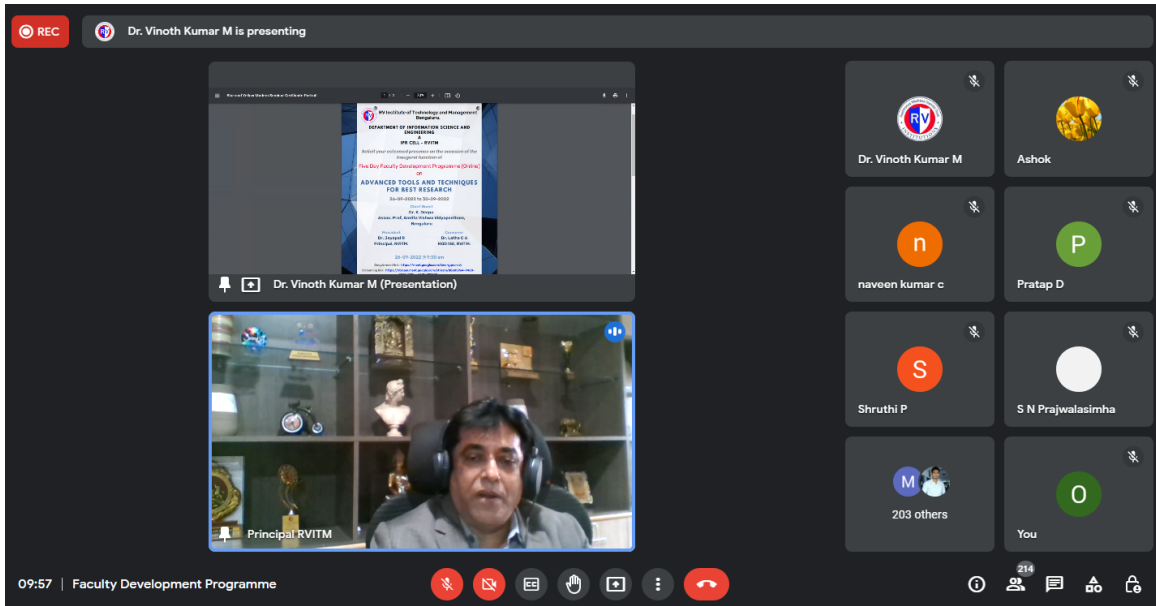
REC

Dr. Vinoth Kumar M is presenting

RV Institute of Technology and Management
Bengaluru

DEPARTMENT OF INFORMATION SCIENCE AND ENGINEERING
&
IPR CELL - RVITM

Five Day Faculty Development Programme (Online)
on
ADVANCED TOOLS AND TECHNIQUES FOR BEST RESEARCH

26-09-2022 to 30-09-2022

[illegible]

Dr. Vinoth Kumar M (Presentation)

Principal RVITM

Dr. Vinoth Kumar M

Ashok

n
naveen kumar c

P
Pratap D

S
Shruthi P

S N Prajwalasimha

M
203 others

O
You

09:57 | Faculty Development Programme

214